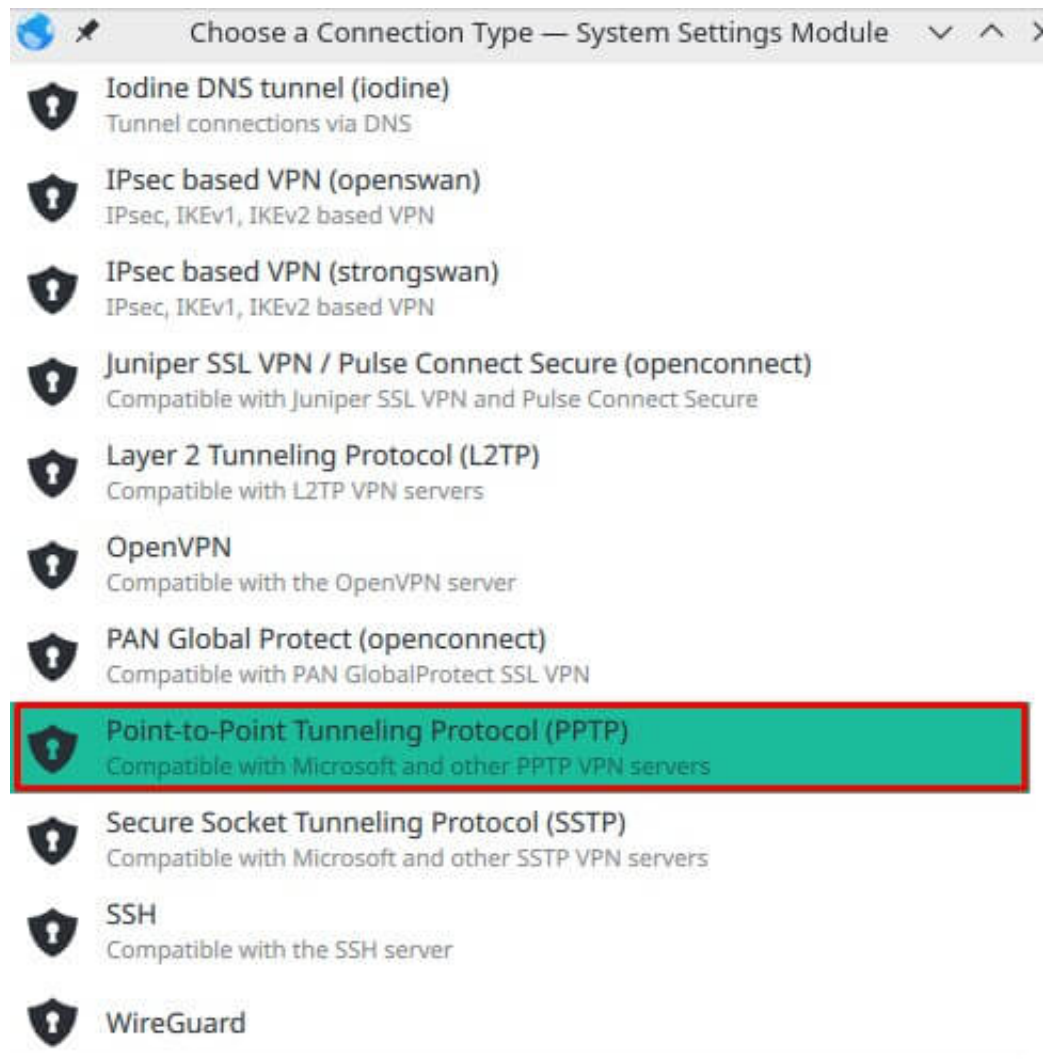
Choose a Connection Type — System Settings Module

Iodine DNS tunnel (iodine)
Tunnel connections via DNS

IPsec based VPN (openswan)
IPsec, IKEv1, IKEv2 based VPN

IPsec based VPN (strongswan)
IPsec, IKEv1, IKEv2 based VPN

Juniper SSL VPN / Pulse Connect Secure (openconnect)
Compatible with Juniper SSL VPN and Pulse Connect Secure

Layer 2 Tunneling Protocol (L2TP)
Compatible with L2TP VPN servers

OpenVPN
Compatible with the OpenVPN server

PAN Global Protect (openconnect)
Compatible with PAN GlobalProtect SSL VPN

Point-to-Point Tunneling Protocol (PPTP)
Compatible with Microsoft and other PPTP VPN servers

Secure Socket Tunneling Protocol (SSTP)
Compatible with Microsoft and other SSTP VPN servers

SSH
Compatible with the SSH server

WireGuard